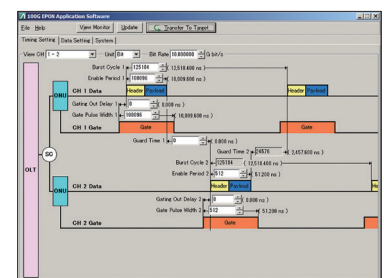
10G EPON Application Software

File Help View Monitor Update Transfer To Target

Timing Setting Data Setting System

View CH 1 - 2 Unit Bit Bit Rate 10.000000 G bit/s

Burst Cycle 1 125184 ( 12,518.400 ns )

Enable Period 1 100096 ( 10,009.600 ns )

CH 1 Data Header Payload Header Payload

ONU

Gating Out Delay 1 0 ( 0.000 ns )

Gate Pulse Width 1 100096 ( 10,009.600 ns )

CH 1 Gate Gate Gate

SG

Guard Time 1 0 ( 0.000 ns )

Guard Time 2 24576 ( 2,457.600 ns )

OLT

Burst Cycle 2 125184 ( 12,518.400 ns )

Enable Period 2 512 ( 51.200 ns )

ONU

CH 2 Data Header Payload He

Gating Out Delay 2 0 ( 0.000 ns )

Gate Pulse Width 2 512 ( 51.200 ns )

CH 2 Gate Gate